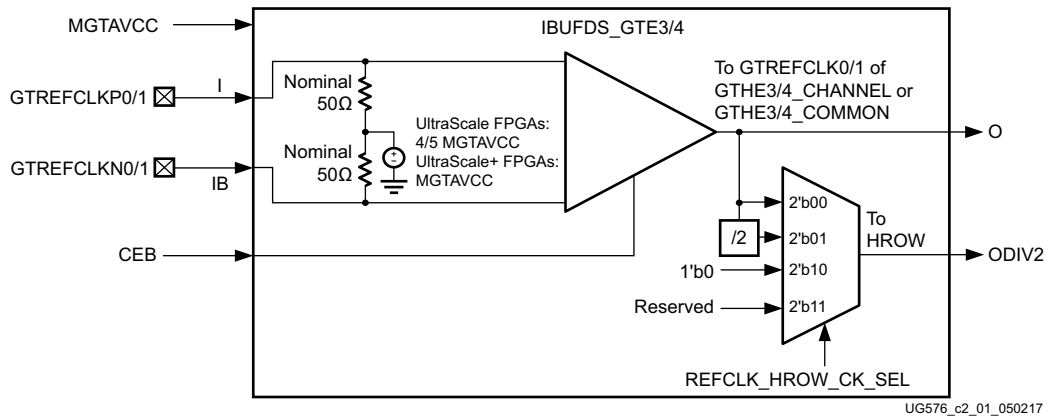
MGTAVCC

IBUFDS_GTE3/4

GTREFCLKP0/1

I

Nominal 50Ω

Nominal 50Ω

UltraScale FPGAs: 4/5 MGTAVCC UltraScale+ FPGAs: MGTAVCC

GTREFCLKN0/1

IB

To GTREFCLK0/1 of GTHE3/4_CHANNEL or GTHE3/4_COMMON

O

2'b00

/2

2'b01

To HROW

1'b0

2'b10

ODIV2

CEB

Reserved

2'b11

REFCLK_HROW_CK_SEL

UG576_c2_01_050217